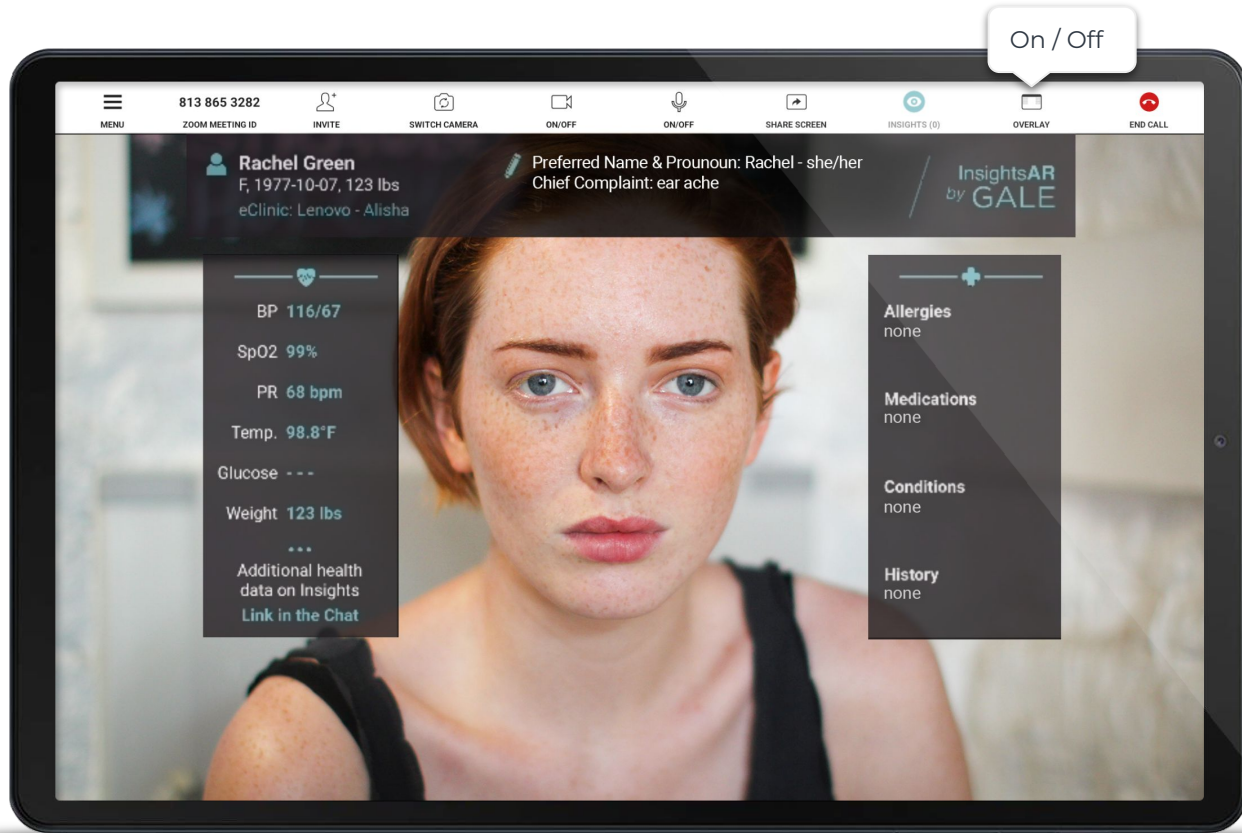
On / Off

MENU
813 865 3282
ZOOM MEETING ID
INVITE
SWITCH CAMERA
ON/OFF
ON/OFF
SHARE SCREEN
INSIGHTS (0)
OVERLAY
END CALL

Rachel Green
F, 1977-10-07, 123 lbs
eClinic: Lenovo - Alisha

Preferred Name & Prounoun: Rachel - she/her
Chief Complaint: ear ache

InsightsAR by GALE

BP 116/67
SpO2 99%
PR 68 bpm
Temp. 98.8°F
Glucose - - -
Weight 123 lbs
...
Additional health data on Insights
Link in the Chat

Allergies
none

Medications
none

Conditions
none

History
none